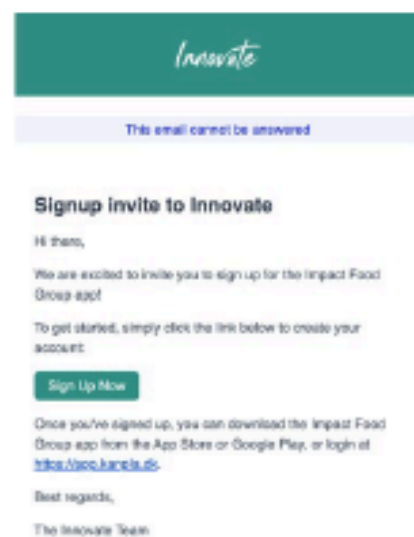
Innovate

This email cannot be answered

Signup invite to Innovate

Hi there,

We are excited to invite you to sign up for the Impact Food Group app!

To get started, simply click the link below to create your account:

Sign Up Now

Once you've signed up, you can download the Impact Food Group app from the App Store or Google Play, or login at https://app.kanpla.dk.

Best regards,

The Innovate Team